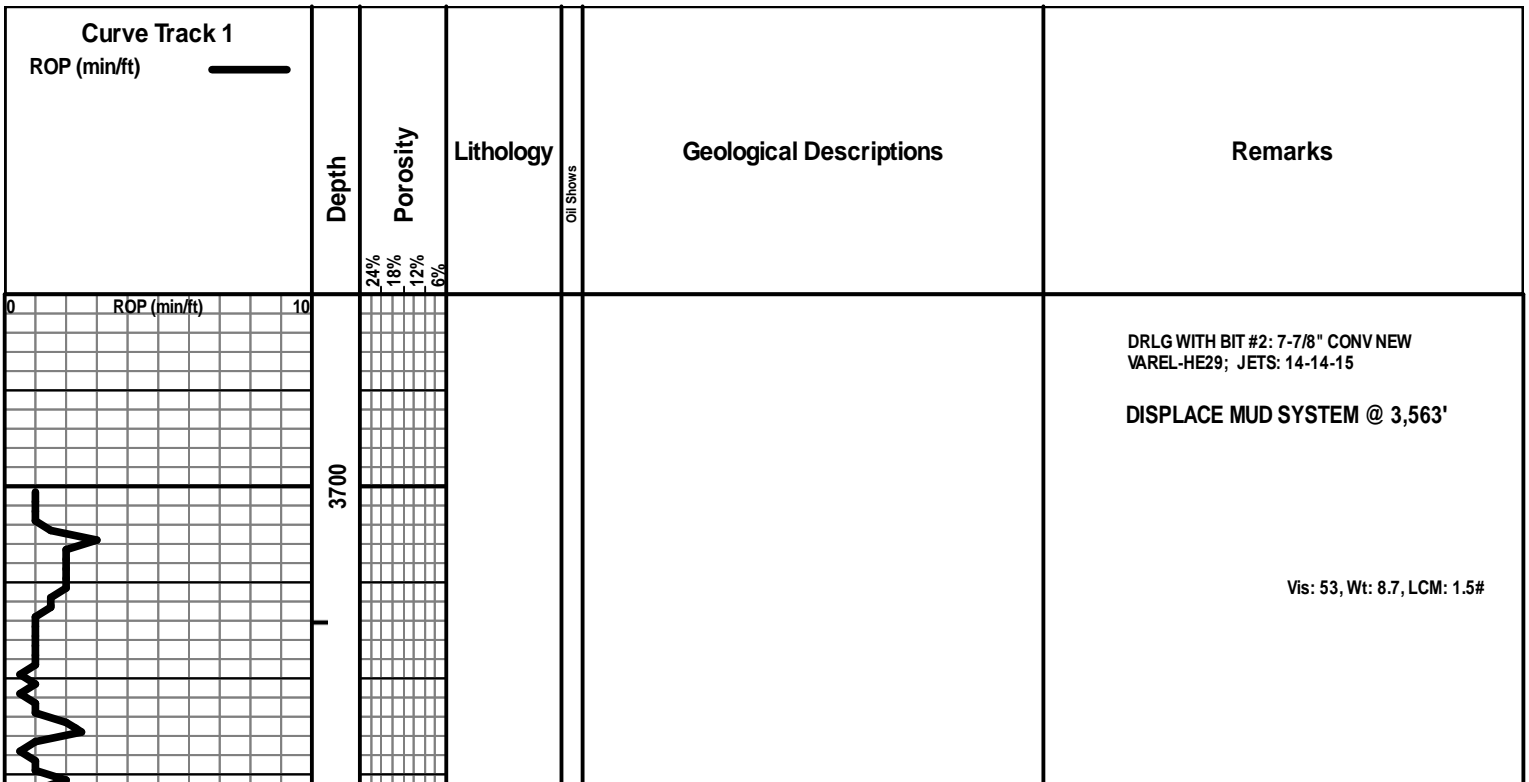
Curve Track 1
ROP (min/ft)

Depth

Porosity

24%
18%
12%
6%

Lithology

Oil Shows

Geological Descriptions

Remarks

0 ROP (min/ft) 10

3700

DRLG WITH BIT #2: 7-7/8" CONV NEW VAREL-HE29; JETS: 14-14-15

DISPLACE MUD SYSTEM @ 3,563'

Vis: 53, Wt: 8.7, LCM: 1.5#